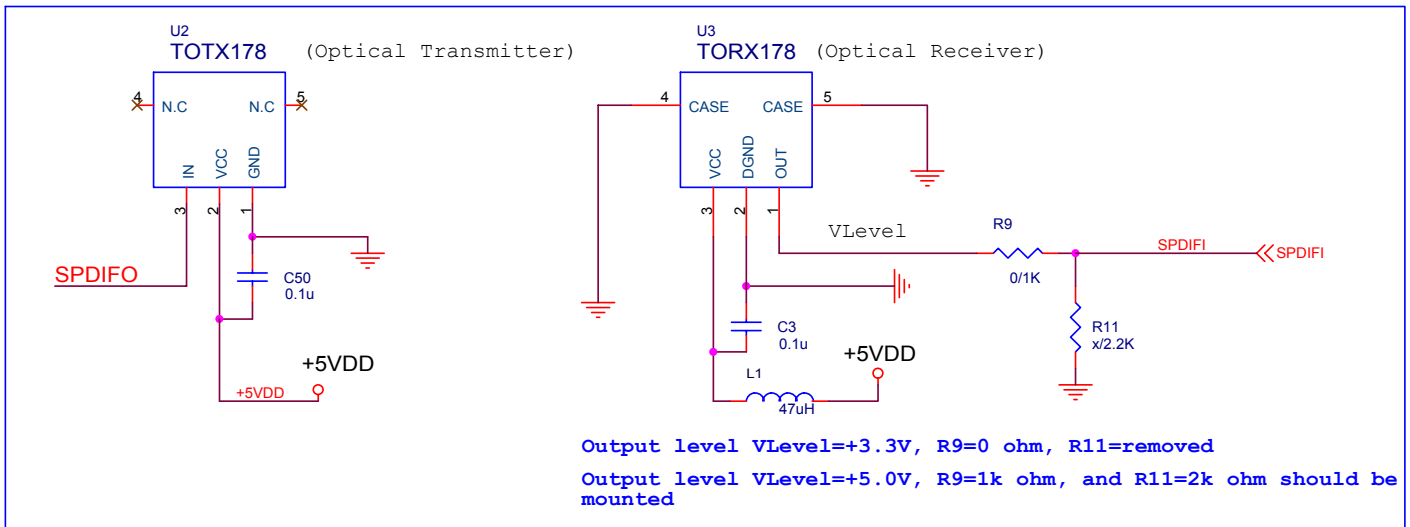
U2
TOTX178 (Optical Transmitter)

4 N.C N.C 5

IN VCC GND

3 2 1

SPDIFO

C50
0.1u

+5VDD

+5VDD

U3
TORX178 (Optical Receiver)

4 CASE CASE 5

VCC DGND OUT

3 2 1

VLevel

R9
0/1K

SPDIFI
SPDIFI

R11
x/2.2K

C3
0.1u

+5VDD

L1
47uH

Output level VLevel=+3.3V, R9=0 ohm, R11=removed

Output level VLevel=+5.0V, R9=1k ohm, and R11=2k ohm should be mounted